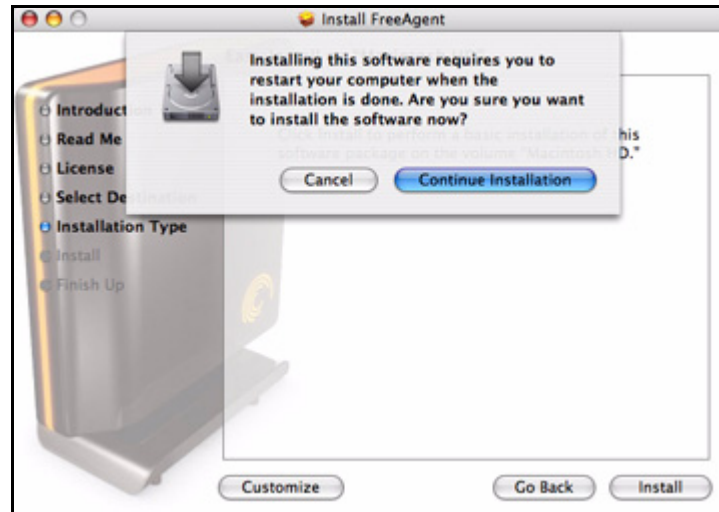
Install FreeAgent

Installing this software requires you to restart your computer when the installation is done. Are you sure you want to install the software now?

Cancel
Continue Installation

Introduct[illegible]
Read Me
License
Select De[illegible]
Installation Type
Install
Finish Up

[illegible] this
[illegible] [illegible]D."

Customize
Go Back
Install